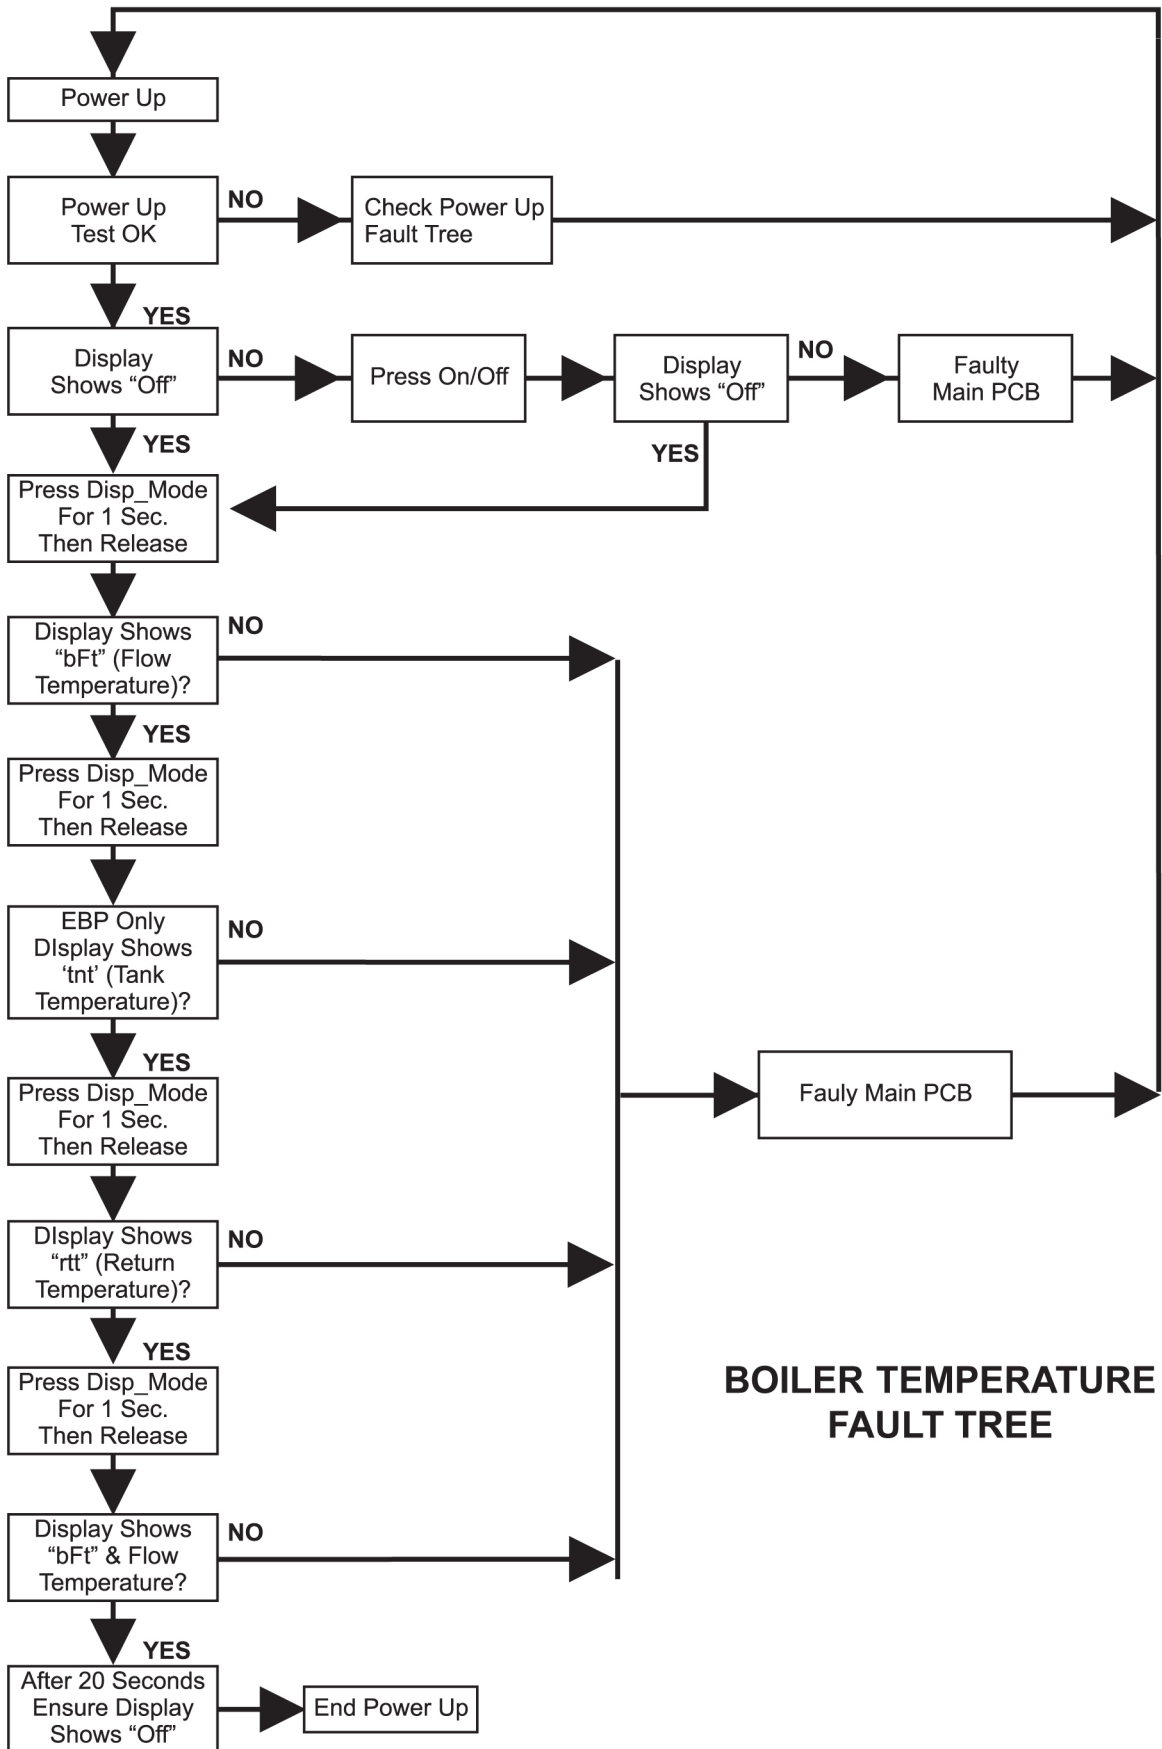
Power Up

Power Up Test OK

NO

Check Power Up Fault Tree

YES

Display Shows “Off”

NO

Press On/Off

Display Shows “Off”

NO

Faulty Main PCB

YES

YES

Press Disp_Mode For 1 Sec. Then Release

Display Shows “bFt” (Flow Temperature)?

NO

YES

Press Disp_Mode For 1 Sec. Then Release

EBP Only DIsplay Shows ‘tnt’ (Tank Temperature)?

NO

YES

Press Disp_Mode For 1 Sec. Then Release

Fauly Main PCB

DIsplay Shows “rtt” (Return Temperature)?

NO

YES

Press Disp_Mode For 1 Sec. Then Release

BOILER TEMPERATURE FAULT TREE

Display Shows “bFt” & Flow Temperature?

NO

YES

After 20 Seconds Ensure Display Shows “Off”

End Power Up